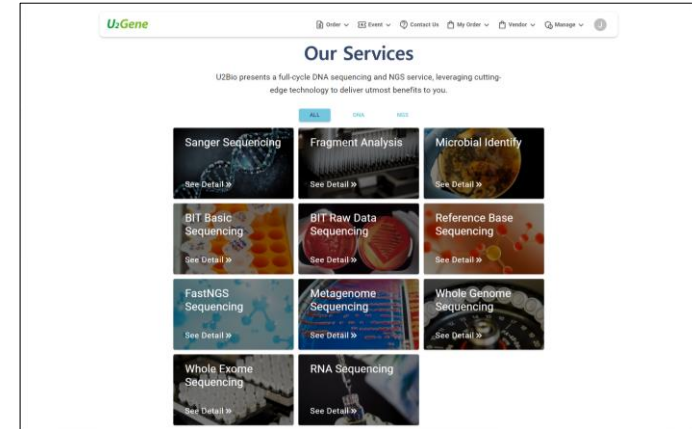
U2Gene

Order Event Contact Us My Order Vendor Manage

Our Services

U2Bio presents a full-cycle DNA sequencing and NGS service, leveraging cutting-edge technology to deliver utmost benefits to you.

ALL DNA NGS

Sanger Sequencing
See Detail »

Fragment Analysis
See Detail »

Microbial Identify
See Detail »

BIT Basic Sequencing
See Detail »

BIT Raw Data Sequencing
See Detail »

Reference Base Sequencing
See Detail »

FastNGS Sequencing
See Detail »

Metagenome Sequencing
See Detail »

Whole Genome Sequencing
See Detail »

Whole Exome Sequencing
See Detail »

RNA Sequencing
See Detail »